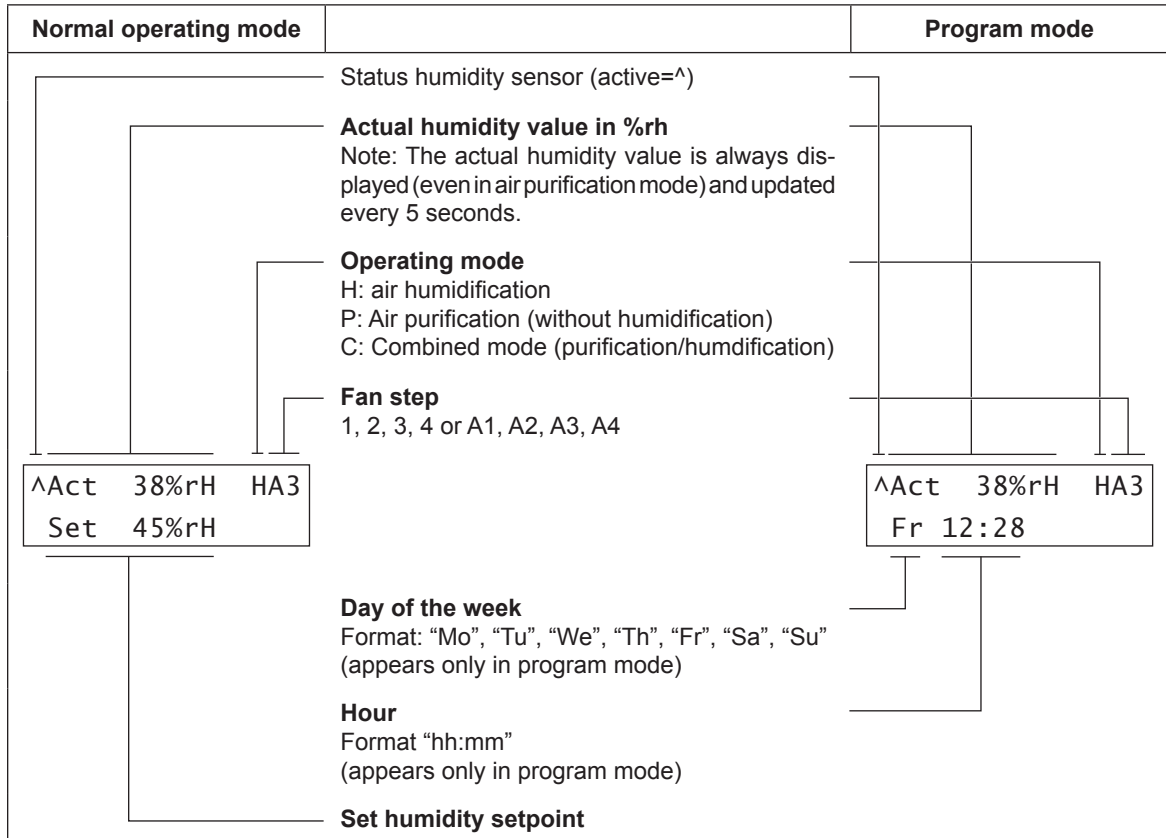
| Normal operating mode | | Program mode |
|---|---|---|

Status humidity sensor (active=^)

**Actual humidity value in %rh**
Note: The actual humidity value is always displayed (even in air purification mode) and updated every 5 seconds.

**Operating mode**
H: air humidification
P: Air purification (without humidification)
C: Combined mode (purification/humdification)

**Fan step**
1, 2, 3, 4 or A1, A2, A3, A4

^Act 38%rH HA3
Set 45%rH

^Act 38%rH HA3
Fr 12:28

**Day of the week**
Format: “Mo”, “Tu”, “We”, “Th”, “Fr”, “Sa”, “Su”
(appears only in program mode)

**Hour**
Format “hh:mm”
(appears only in program mode)

**Set humidity setpoint**